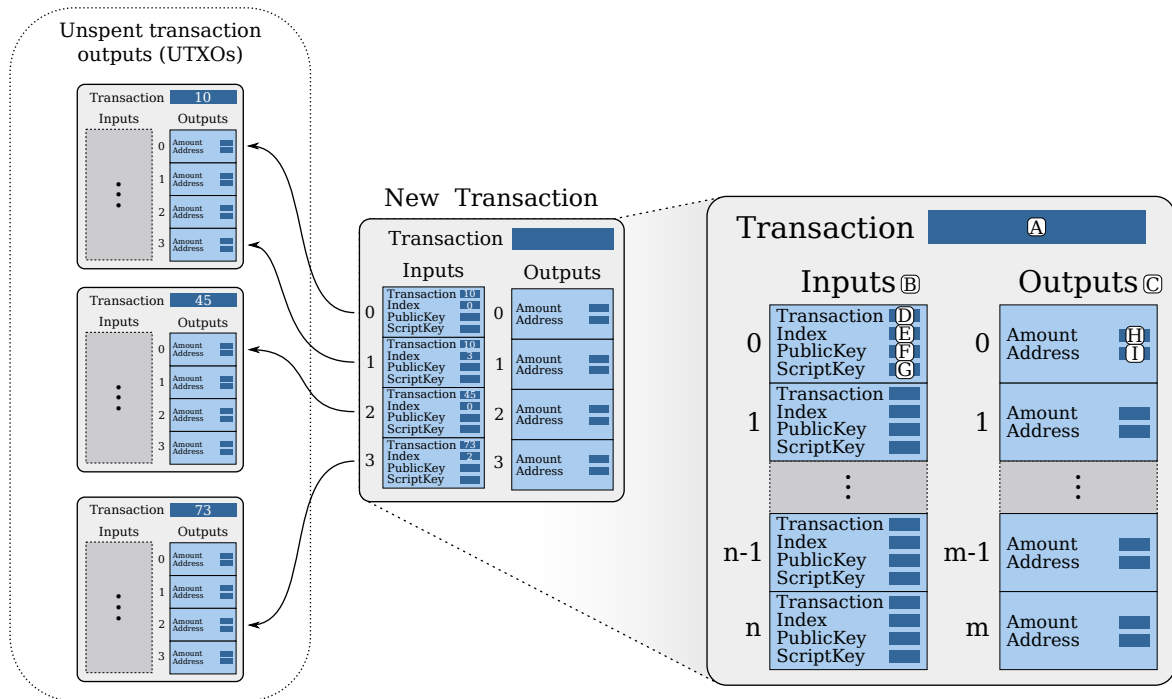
Unspent transaction outputs (UTXOs)

Transaction 10
Inputs
Outputs
0 Amount Address
1 Amount Address
2 Amount Address
3 Amount Address

Transaction 45
Inputs
Outputs
0 Amount Address
1 Amount Address
2 Amount Address
3 Amount Address

Transaction 73
Inputs
Outputs
0 Amount Address
1 Amount Address
2 Amount Address
3 Amount Address

New Transaction

Transaction
Inputs
Outputs
0 Transaction 10 Index 0 PublicKey ScriptKey
1 Transaction 10 Index 3 PublicKey ScriptKey
2 Transaction 45 Index 0 PublicKey ScriptKey
3 Transaction 73 Index 2 PublicKey ScriptKey
0 Amount Address
1 Amount Address
2 Amount Address
3 Amount Address

Transaction A
Inputs B
Outputs C
0 Transaction D Index E PublicKey F ScriptKey G
1 Transaction Index PublicKey ScriptKey
n-1 Transaction Index PublicKey ScriptKey
n Transaction Index PublicKey ScriptKey
0 Amount H Address I
1 Amount Address
m-1 Amount Address
m Amount Address